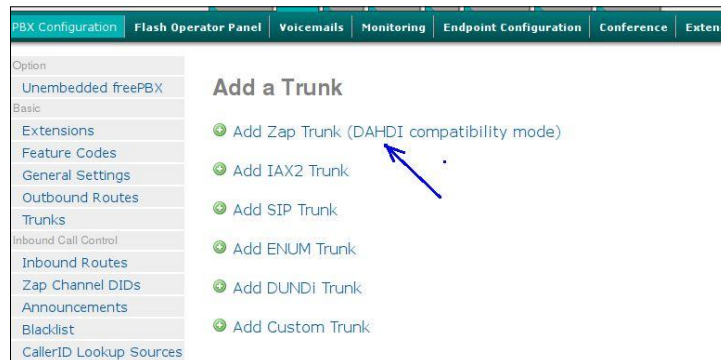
PBX Configuration | Flash Operator Panel | Voicemails | Monitoring | Endpoint Configuration | Conference | Exten

Option
Unembedded freePBX
Basic
Extensions
Feature Codes
General Settings
Outbound Routes
Trunks
Inbound Call Control
Inbound Routes
Zap Channel DIDs
Announcements
Blacklist
CallerID Lookup Sources

Add a Trunk

Add Zap Trunk (DAHDI compatibility mode)

Add IAX2 Trunk

Add SIP Trunk

Add ENUM Trunk

Add DUNDi Trunk

Add Custom Trunk